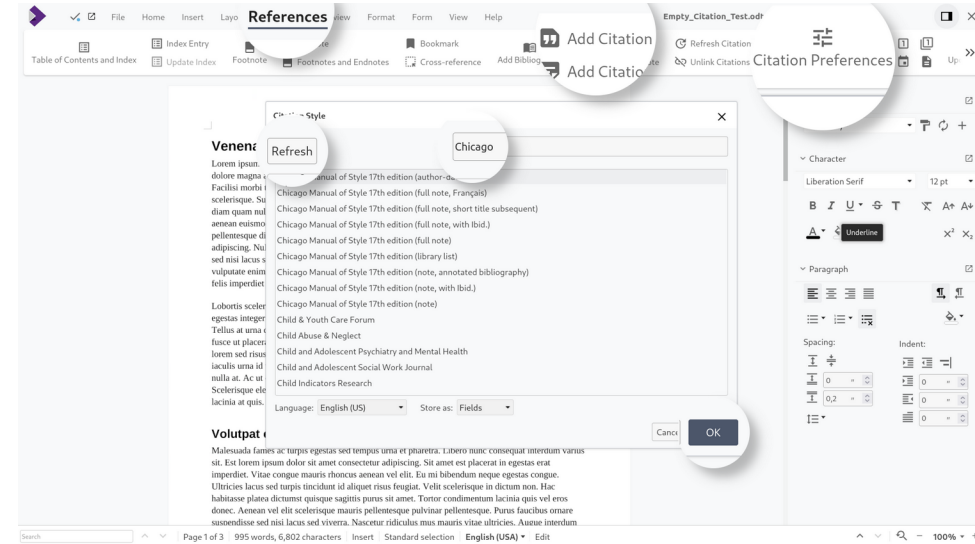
File Home Insert Layo References iew Format Form View Help

Empty_Citation_Test.odt

Table of Contents and Index

Index Entry

Update Index

Footnote

Footnotes and Endnotes

Bookmark

Cross-reference

Add Bibliog

Add Citation

Add Citatio

Refresh Citation

Unlink Citations

Citation Preferences

Venena

Lorem ipsum. dolore magna Facilisi morbi scelerisque. Su diam quam nul aenean euismo pellentesque di adipiscing. Nul sed nisi lacus s vulputate enim felis imperdiet

Lobortis sceler egestas integer Tellus at urna fusce ut placer lorem sed risus iaculis urna id nulla at. Ac ut Scelerisque ele lacinia at quis.

Volutpat

Malesuada fames ac turpis egestas sed tempus urna et pharetra. Libero nunc consequat interdum varius sit. Est lorem ipsum dolor sit amet consectetur adipiscing. Sit amet est placerat in egestas erat imperdiet. Vitae congue mauris rhoncus aenean vel elit. Eu mi bibendum neque egestas congue. Ultricies lacus sed turpis tincidunt id aliquet risus feugiat. Velit scelerisque in dictum non. Hac habitasse platea dictumst quisque sagittis purus sit amet. Tortor condimentum lacinia quis vel eros donec. Aenean vel elit scelerisque mauris pellentesque pulvinar pellentesque. Purus faucibus ornare suspendisse sed nisi lacus sed viverra. Nascetur ridiculus mus mauris vitae ultricies. Augue interdum

Ci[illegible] Style

Refresh

Chicago

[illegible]anual of Style 17th edition (author-da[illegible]

Chicago Manual of Style 17th edition (full note, Français)

Chicago Manual of Style 17th edition (full note, short title subsequent)

Chicago Manual of Style 17th edition (full note, with Ibid.)

Chicago Manual of Style 17th edition (full note)

Chicago Manual of Style 17th edition (library list)

Chicago Manual of Style 17th edition (note, annotated bibliography)

Chicago Manual of Style 17th edition (note, with Ibid.)

Chicago Manual of Style 17th edition (note)

Child & Youth Care Forum

Child Abuse & Neglect

Child and Adolescent Psychiatry and Mental Health

Child and Adolescent Social Work Journal

Child Indicators Research

Language: English (US)

Store as: Fields

Cance

OK

Character

Liberation Serif

12pt

Underline

Paragraph

Spacing:

Indent:

0

0,2

0

Search

Page 1 of 3 995 words, 6,802 characters Insert Standard selection English (USA) Edit

100%